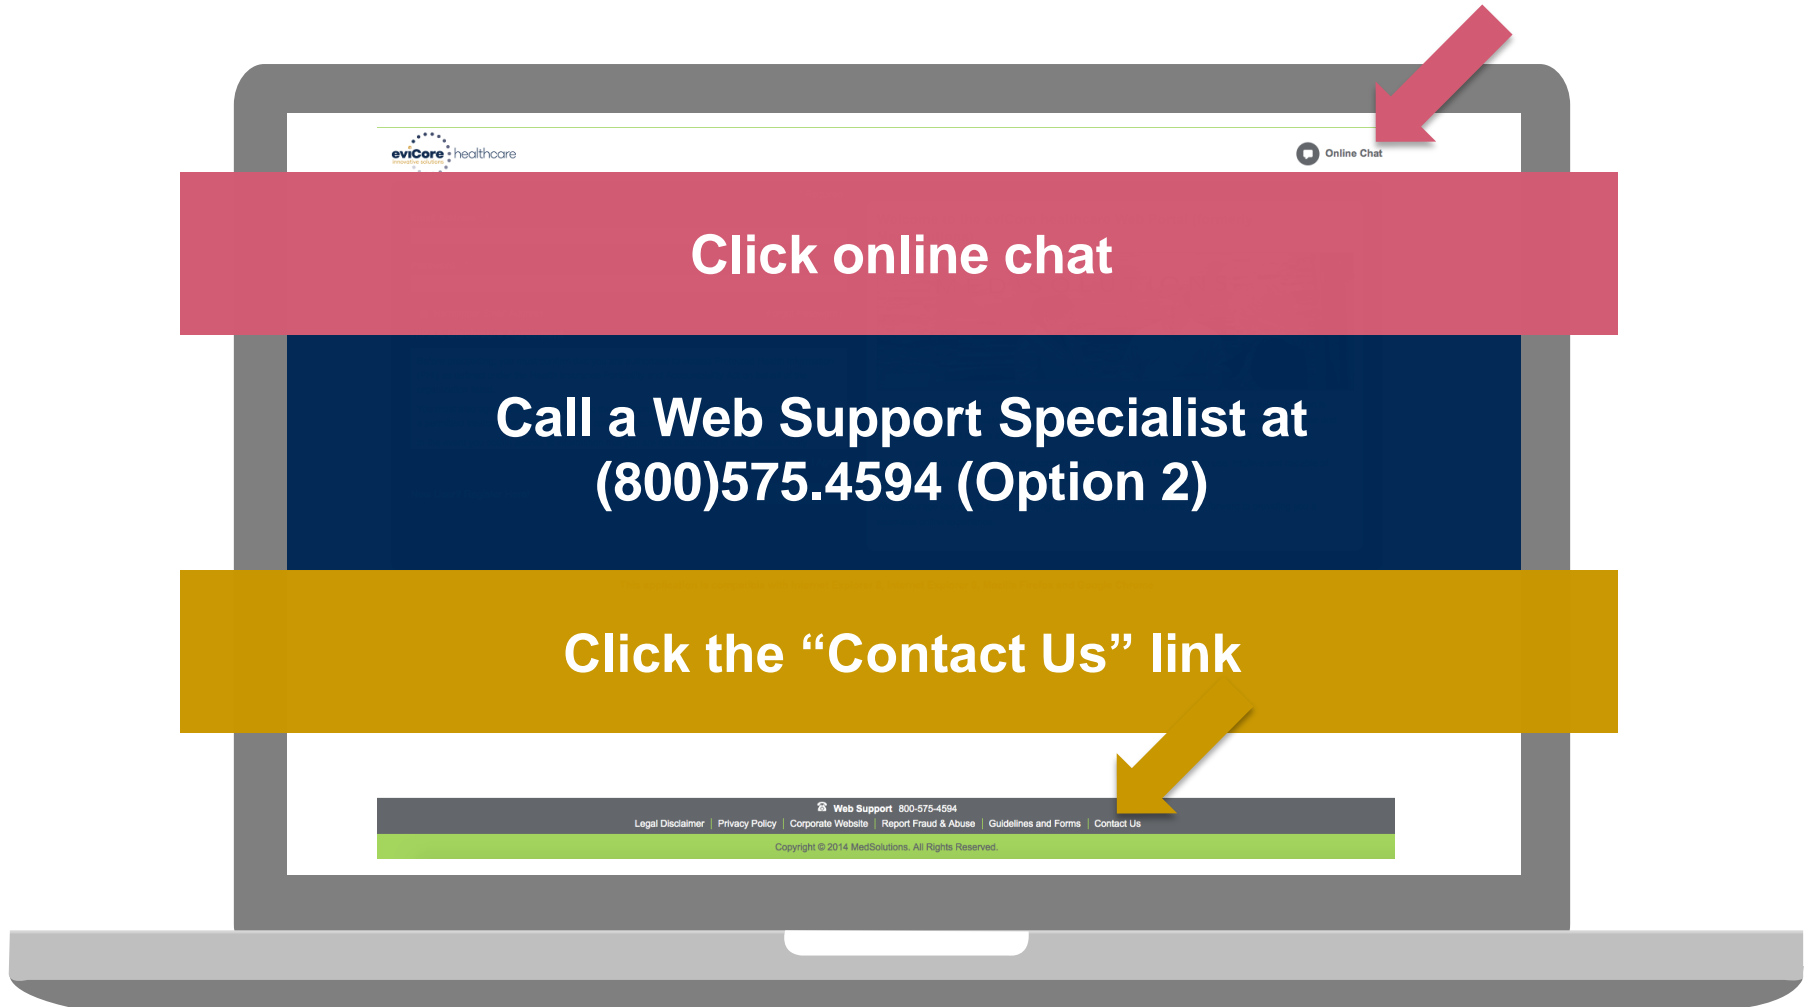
eviCore healthcare

Online Chat

Click online chat

Call a Web Support Specialist at (800)575.4594 (Option 2)

Click the “Contact Us” link

Web Support 800-575-4594

Legal Disclaimer | Privacy Policy | Corporate Website | Report Fraud & Abuse | Guidelines and Forms | Contact Us

Copyright © 2014 MedSolutions. All Rights Reserved.